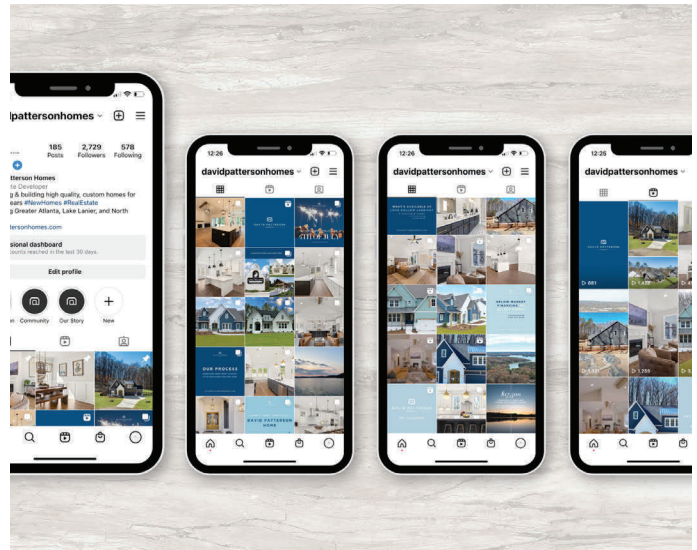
dpattersonhomes

185 Posts
2,729 Followers
578 Following

tterson Homes
te Developer
g & building high quality, custom homes for
ears #NewHomes #RealEstate
g Greater Atlanta, Lake Lanier, and North

ttersonhomes.com

sional dashboard
ounts reached in the last 30 days.

Edit profile

Community
Our Story
New

12:26
davidpattersonhomes

OUR PROCESS

DAVID PATTERSON HOMES

12:26
davidpattersonhomes

12:26
davidpattersonhomes

681
1,430
1,059